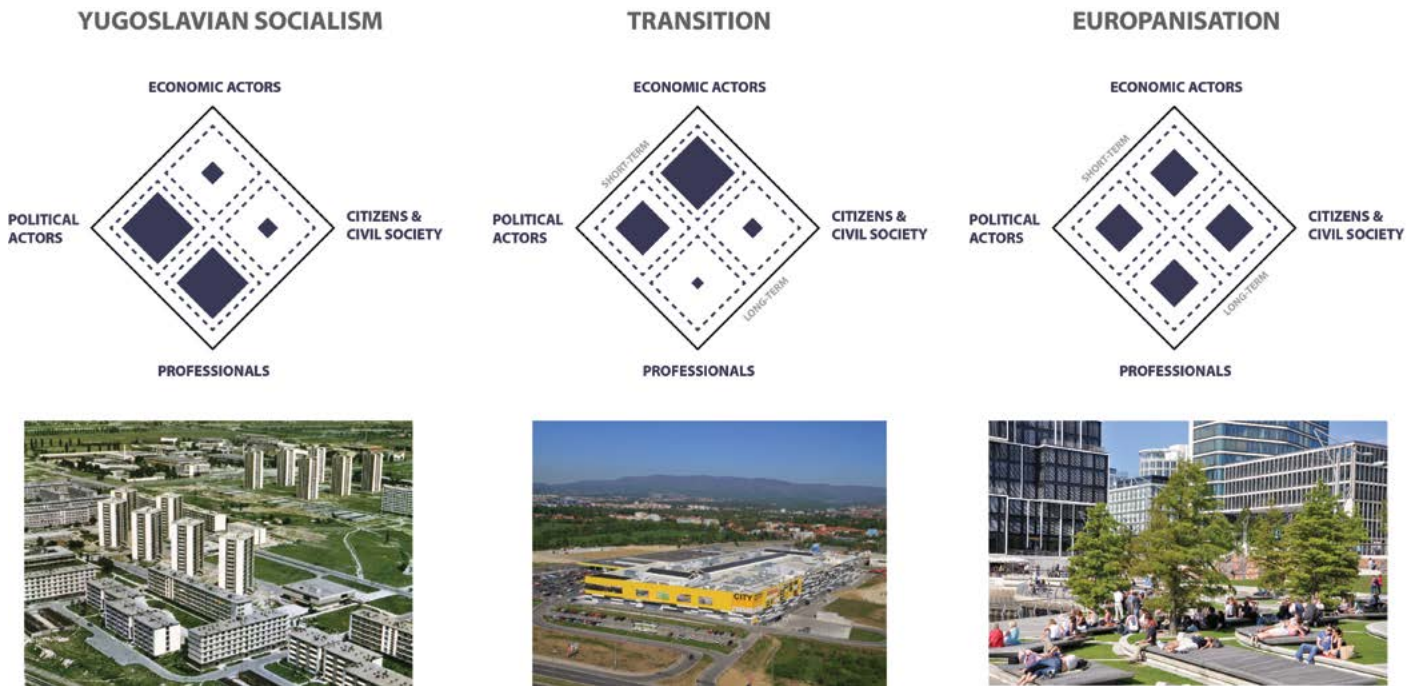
YUGOSLAVIAN SOCIALISM

ECONOMIC ACTORS

POLITICAL ACTORS

CITIZENS & CIVIL SOCIETY

PROFESSIONALS

TRANSITION

ECONOMIC ACTORS

SHORT-TERM

POLITICAL ACTORS

CITIZENS & CIVIL SOCIETY

LONG-TERM

PROFESSIONALS

EUROPANISATION

ECONOMIC ACTORS

SHORT-TERM

POLITICAL ACTORS

CITIZENS & CIVIL SOCIETY

LONG-TERM

PROFESSIONALS

CITY